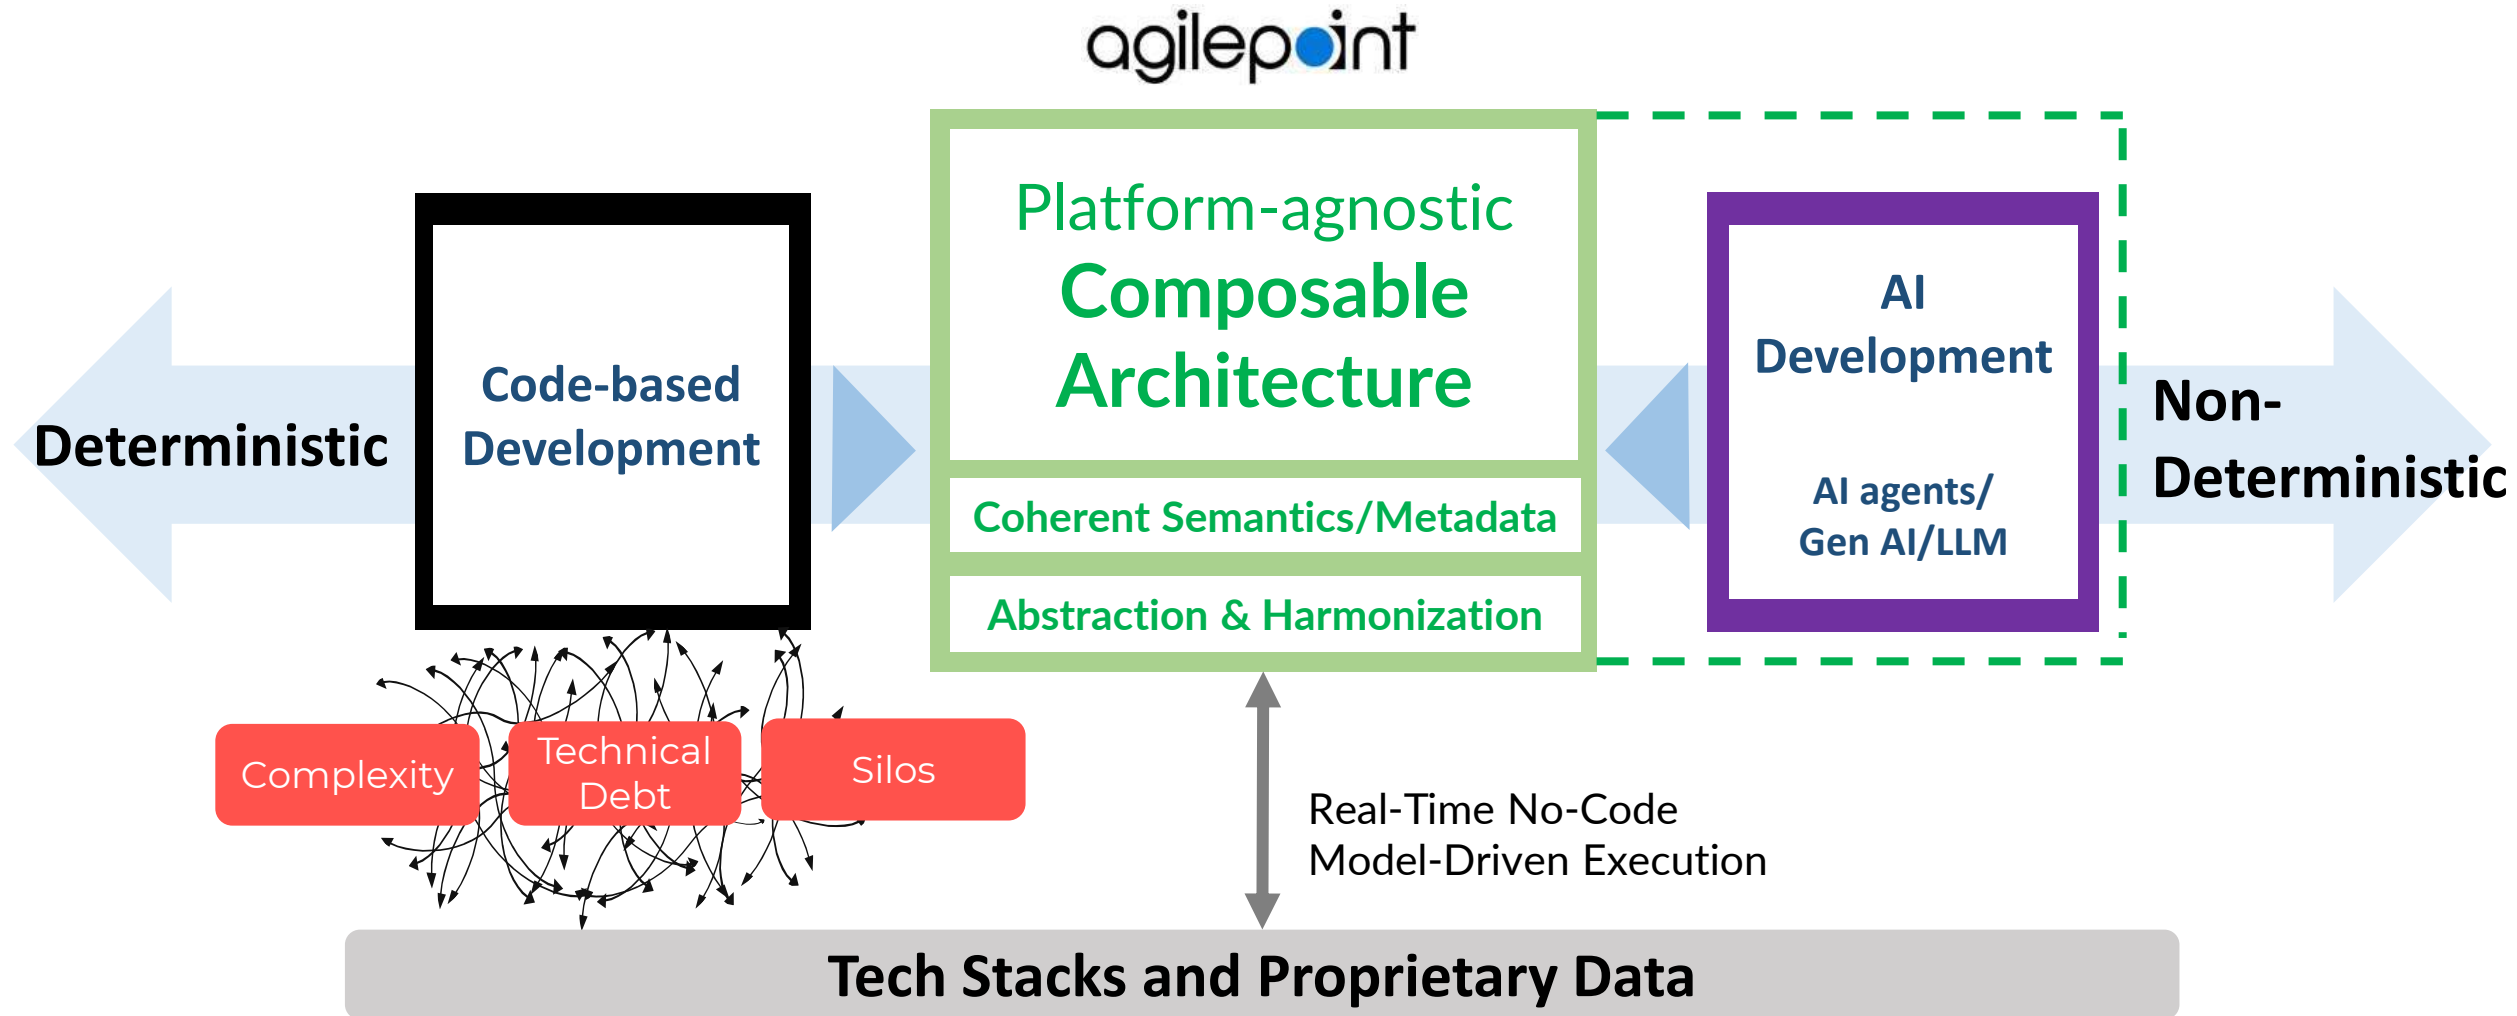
agilepoint

Deterministic

Code-based Development

Platform-agnostic
Composable Architecture

Coherent Semantics/Metadata

Abstraction & Harmonization

AI Development

AI agents/ Gen AI/LLM

Non-Deterministic

Complexity

Technical Debt

Silos

Real-Time No-Code Model-Driven Execution

Tech Stacks and Proprietary Data